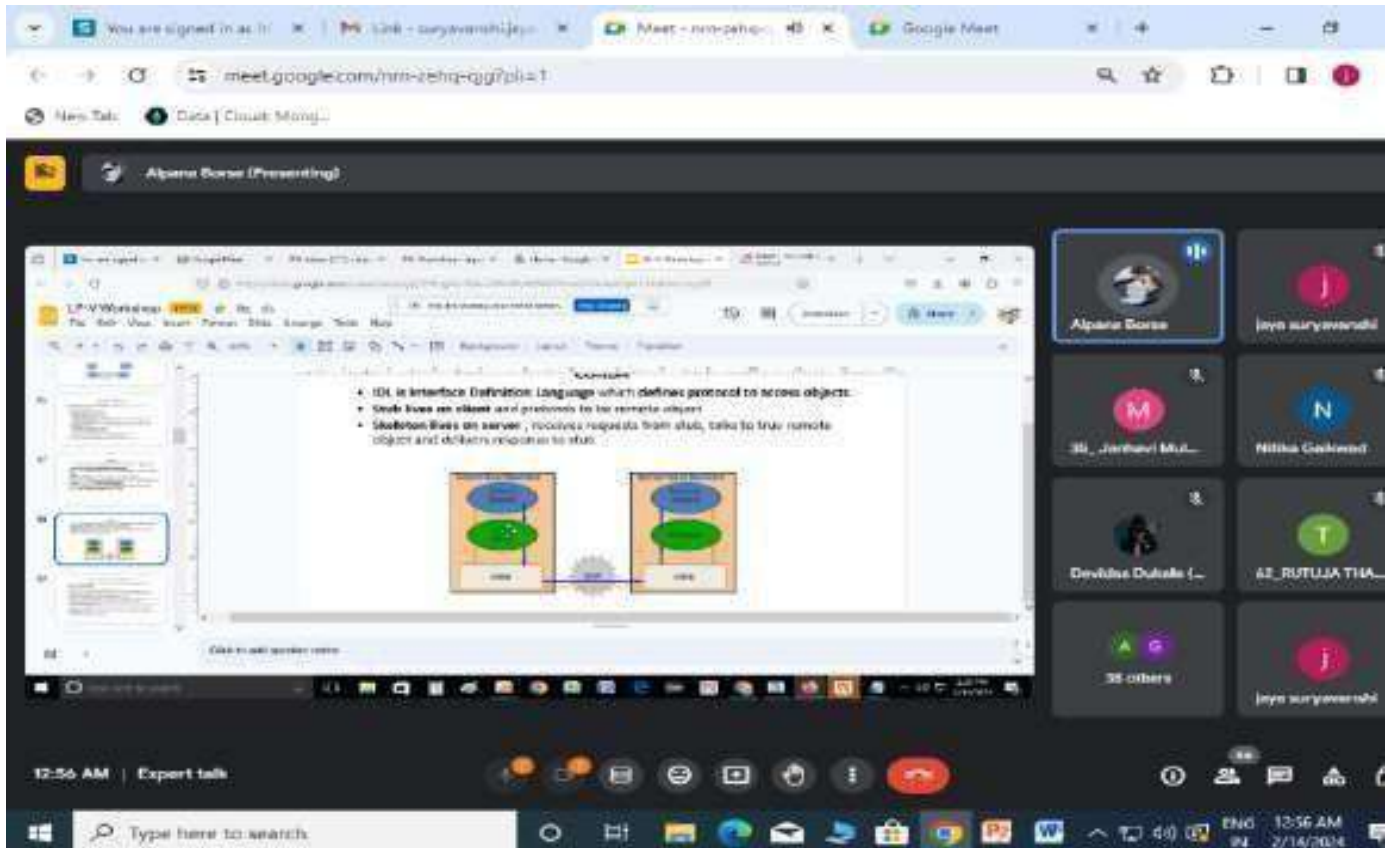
You are signed in as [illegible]
Link - suryawanshijaya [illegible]
Meet - nm-zehq-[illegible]
Google Meet

meet.google.com/nm-zehq-rgg?pli=1

New Tab
Data | Cloud: Mong...

Alpana Borse (Presenting)

LP-V Workshop
File Edit View Insert Format Slide Arrange Tools Help

• IDL is Interface Definition Language which defines protocol to access objects.
• Stub lives on client and pretends to be remote object
• Skeleton lives on server, receives requests from stub, talks to true remote object and delivers response to stub.

Click to add speaker notes

Alpana Borse
jaya suryawanshi
35_Janhavi Mul...
Nitika Gaikwad
Devikka Dukale (...
62_RUTUJA THA...
38 others
jaya suryawanshi

12:56 AM | Expert talk

Type here to search
ENG IN
12:56 AM
2/14/2024